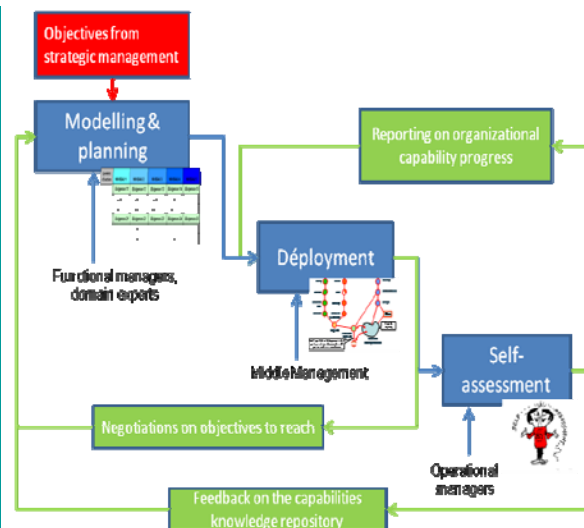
Objectives from strategic management

Modelling & planning

Reporting on organizational capability progress

Functional managers, domain experts

Déployment

Middle Management

Self-assessment

Negotiations on objectives to reach

Operational managers

Feedback on the capabilities knowledge repository